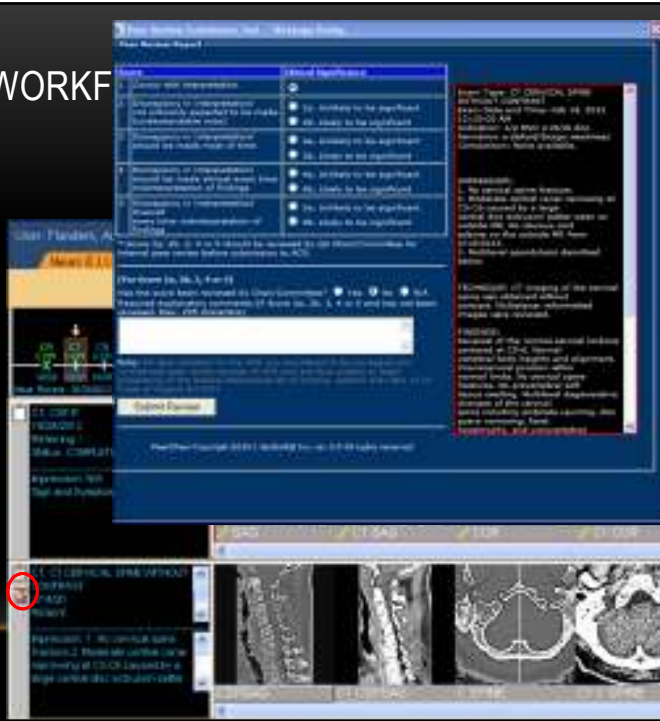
WORKF

Peer Review Submission Tool

Peer Review Report

Score | Clinical Significance
---|---
1 | Concur with interpretation
2 | Discrepancy in interpretation
3 | Discrepancy in interpretation
4 | Discrepancy in interpretation

a. Unlikely to be significant
b. Likely to be significant

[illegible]

Submit Review

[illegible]

User Flanders, A

CT SAG

CT SAG

CT COR

CT COR

CT CERVICAL SPINE WITHOUT CONTRAST

Impression: 1. No cervical spine fracture. 2. Moderate central canal narrowing at C5-C6 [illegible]

CT SAG

CT COR

CT AXIAL

CT AXIAL